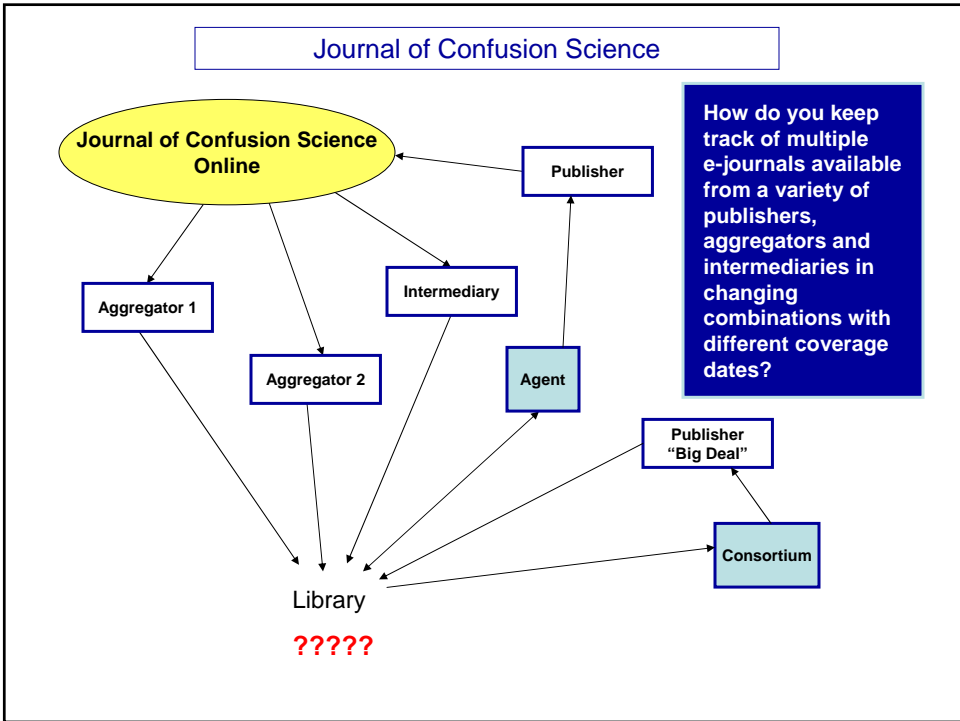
Journal of Confusion Science

Journal of Confusion Science Online

Publisher

How do you keep track of multiple e-journals available from a variety of publishers, aggregators and intermediaries in changing combinations with different coverage dates?

Aggregator 1

Intermediary

Aggregator 2

Agent

Publisher "Big Deal"

Consortium

Library

?????